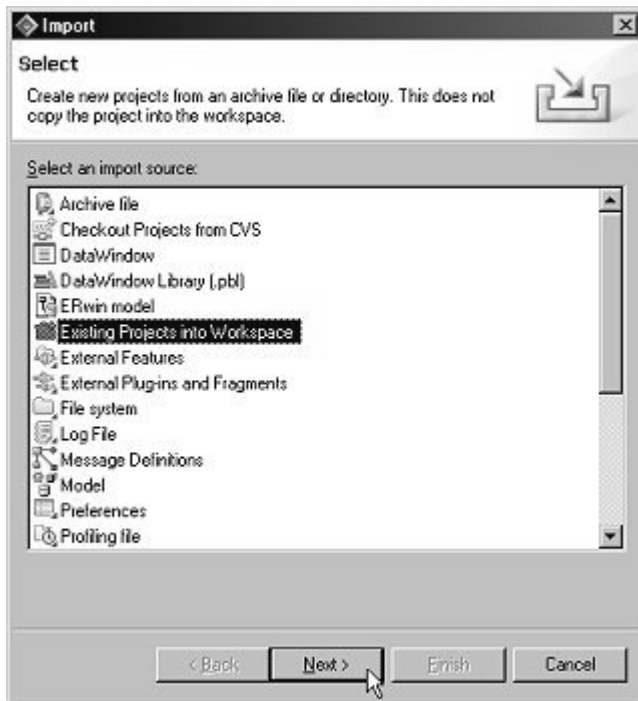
Import

Select

Create new projects from an archive file or directory. This does not copy the project into the workspace.

Select an import source:

Archive file
Checkout Projects from CVS
DataWindow
DataWindow Library (.pbl)
ERwin model
Existing Projects into Workspace
External Features
External Plug-ins and Fragments
File system
Log File
Message Definitions
Model
Preferences
Profiling file

< Back
Next >
Finish
Cancel